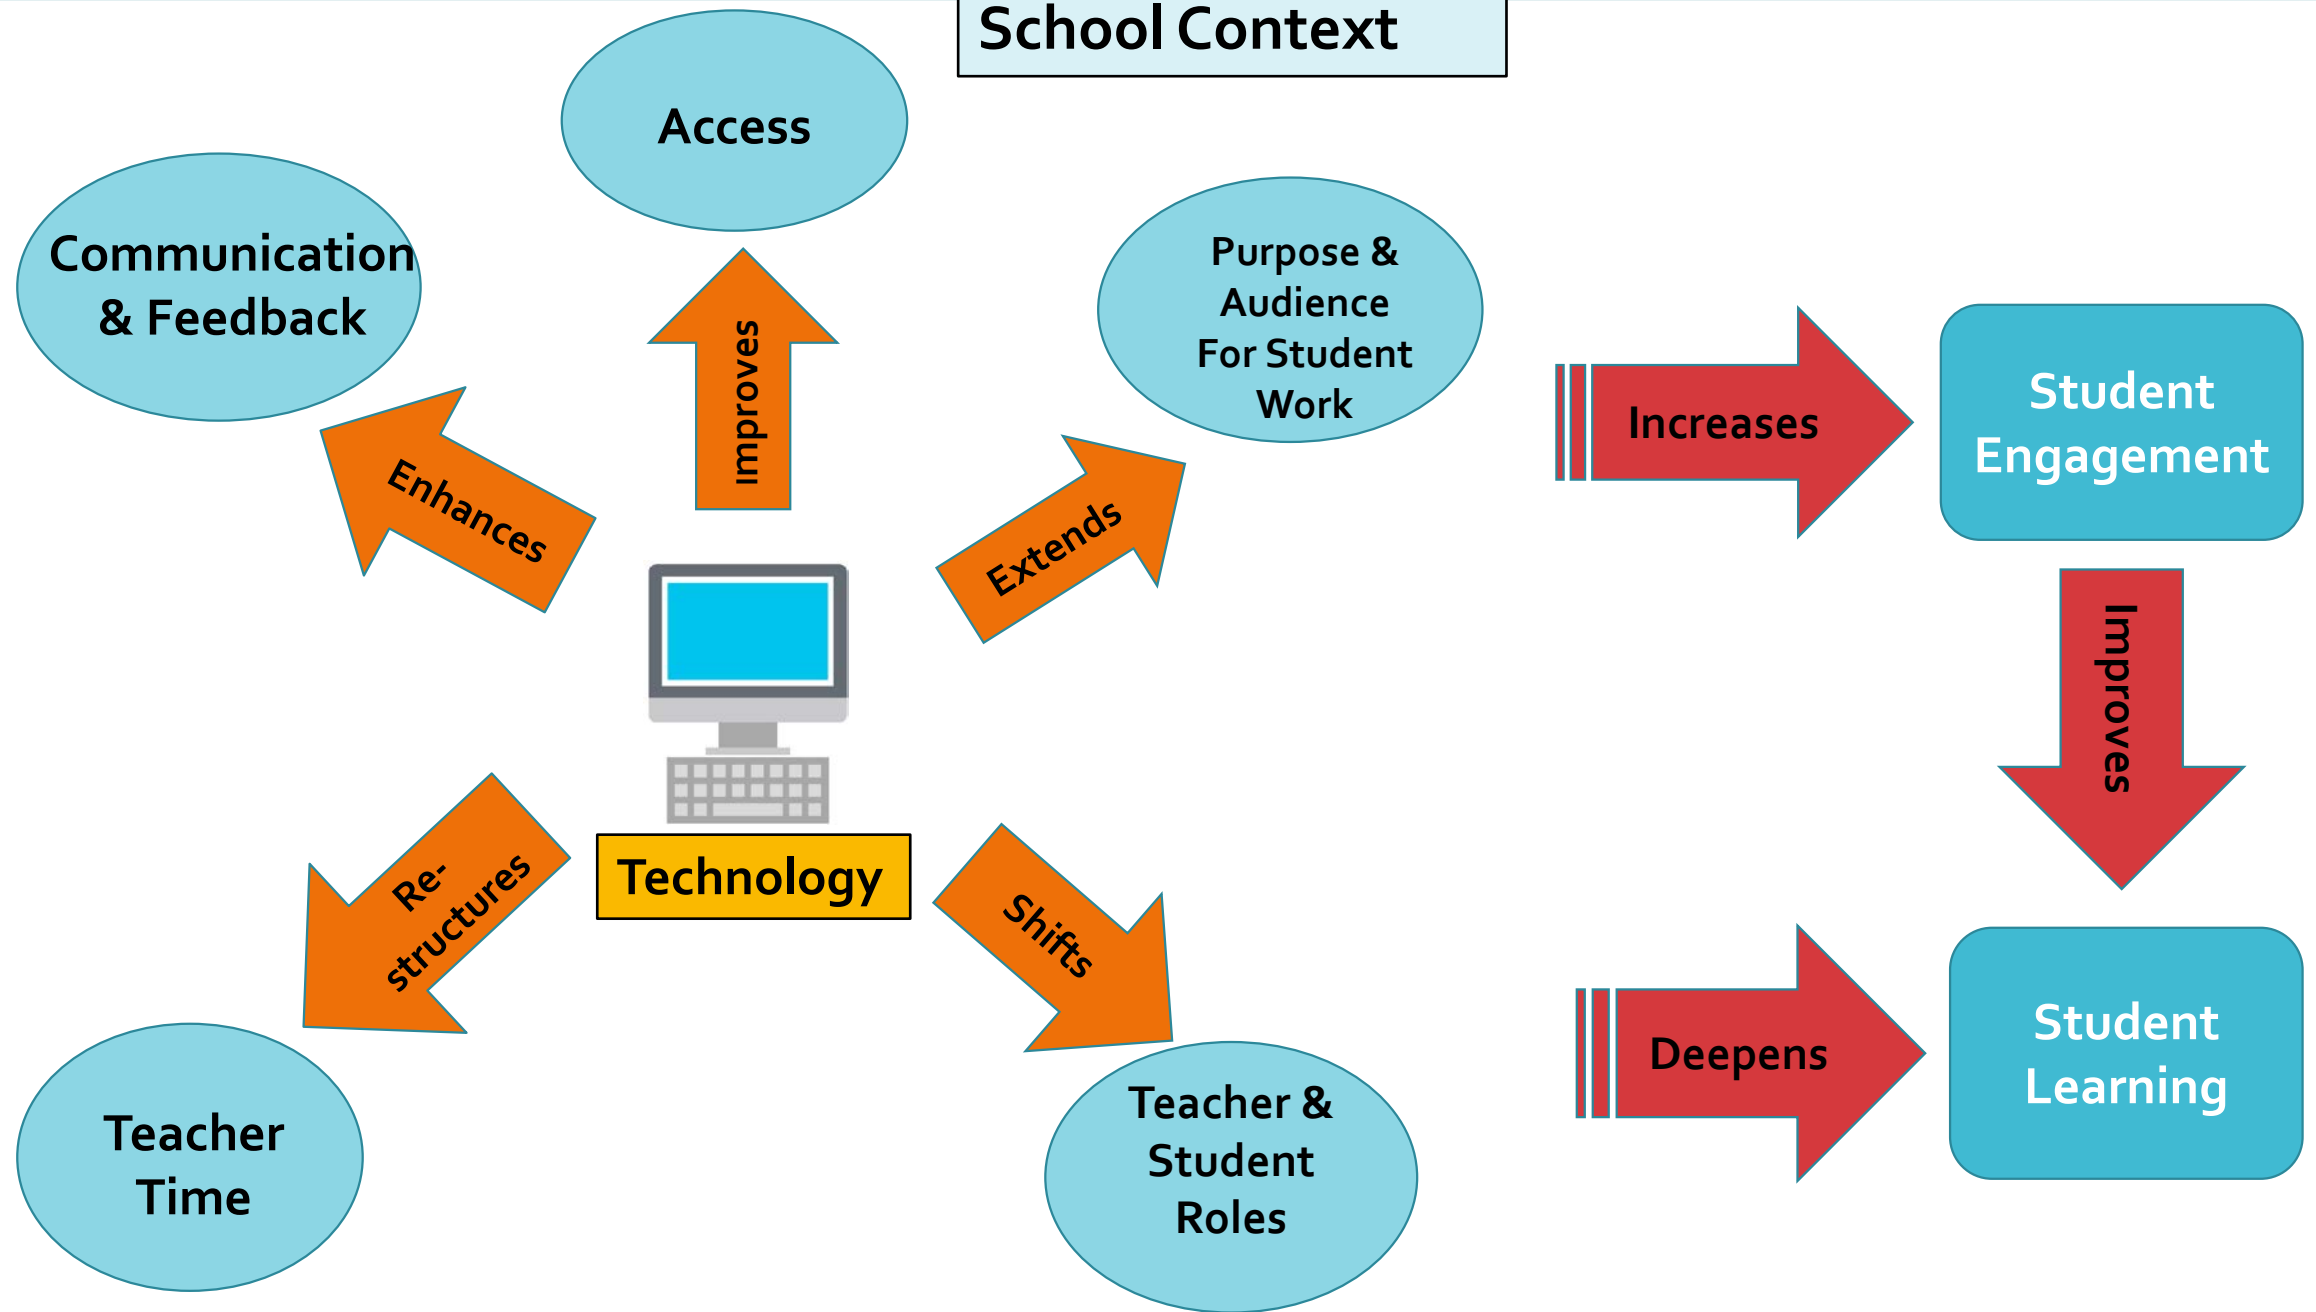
School Context

Access

Communication & Feedback

Purpose & Audience For Student Work

Improves

Enhances

Extends

Increases

Student Engagement

Improves

Technology

Re-structures

Shifts

Deepens

Student Learning

Teacher Time

Teacher & Student Roles